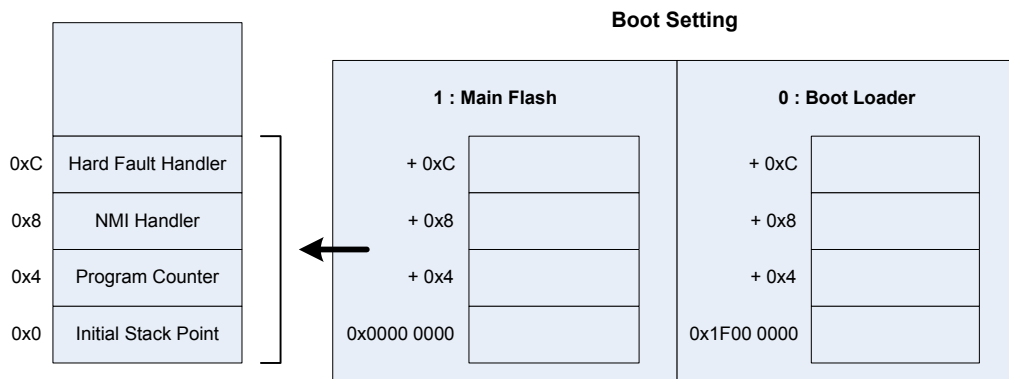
Boot Setting

0xC Hard Fault Handler

0x8 NMI Handler

0x4 Program Counter

0x0 Initial Stack Point

1 : Main Flash

+ 0xC

+ 0x8

+ 0x4

0x0000 0000

0 : Boot Loader

+ 0xC

+ 0x8

+ 0x4

0x1F00 0000